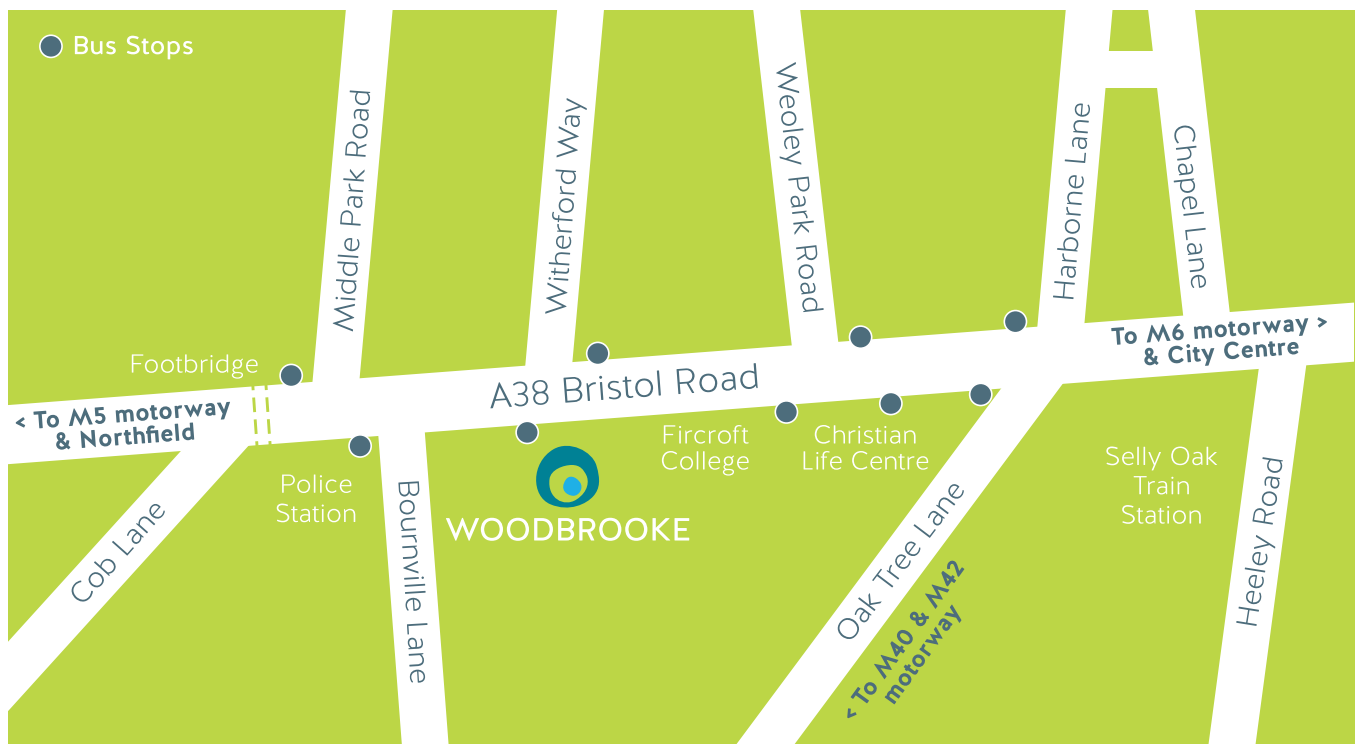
Bus Stops

Middle Park Road

Witherford Way

Weoley Park Road

Harborne Lane

Chapel Lane

To M6 motorway > & City Centre

Footbridge

A38 Bristol Road

< To M5 motorway & Northfield

Fircroft College

Christian Life Centre

Selly Oak Train Station

Police Station

Bournville Lane

WOODBROOKE

Cob Lane

Oak Tree Lane

Heeley Road

< To M40 & M42 motorway